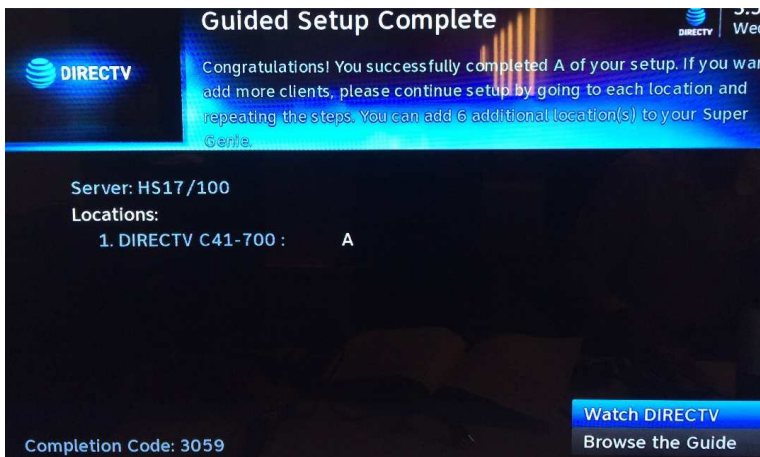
Guided Setup Complete

DIRECTV | 5:3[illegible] Wed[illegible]

DIRECTV

Congratulations! You successfully completed A of your setup. If you wa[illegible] add more clients, please continue setup by going to each location and repeating the steps. You can add 6 additional location(s) to your Super Genie.

Server: HS17/100
Locations:
1. DIRECTV C41-700 : A

Watch DIRECTV
Browse the Guide

Completion Code: 3059